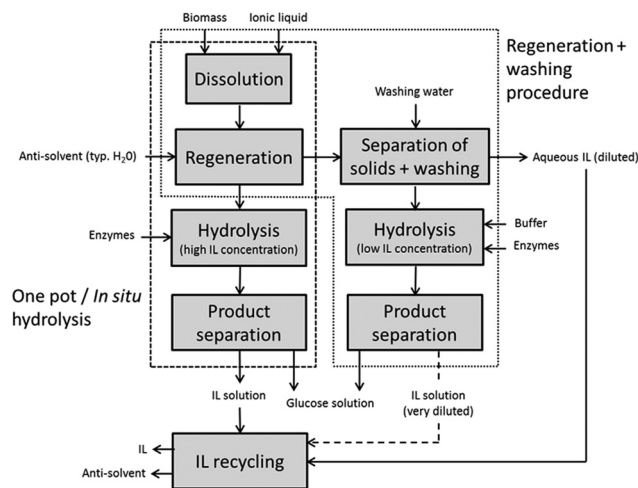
Biomass
Ionic liquid
Regeneration + washing procedure
Dissolution
Washing water
Anti-solvent (typ. $H_20$)
Regeneration
Separation of solids + washing
Aqueous IL (diluted)
Enzymes
Hydrolysis (high IL concentration)
Hydrolysis (low IL concentration)
Buffer
Enzymes
One pot / *In situ* hydrolysis
Product separation
Product separation
IL solution
Glucose solution
IL solution (very diluted)
IL
Anti-solvent
IL recycling